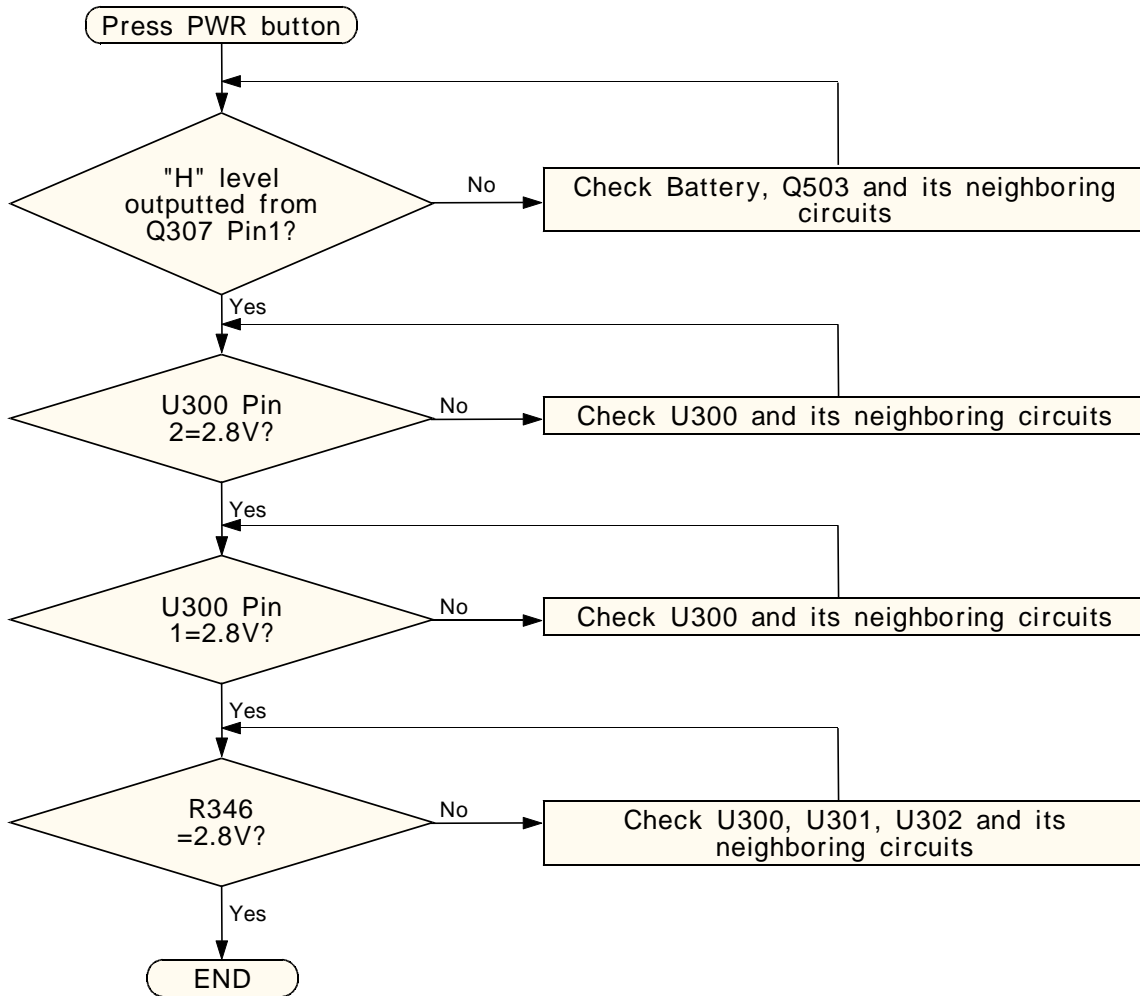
Press PWR button

"H" level outputted from Q307 Pin1?

No

Check Battery, Q503 and its neighboring circuits

Yes

U300 Pin 2=2.8V?

No

Check U300 and its neighboring circuits

Yes

U300 Pin 1=2.8V?

No

Check U300 and its neighboring circuits

Yes

R346 =2.8V?

No

Check U300, U301, U302 and its neighboring circuits

Yes

END